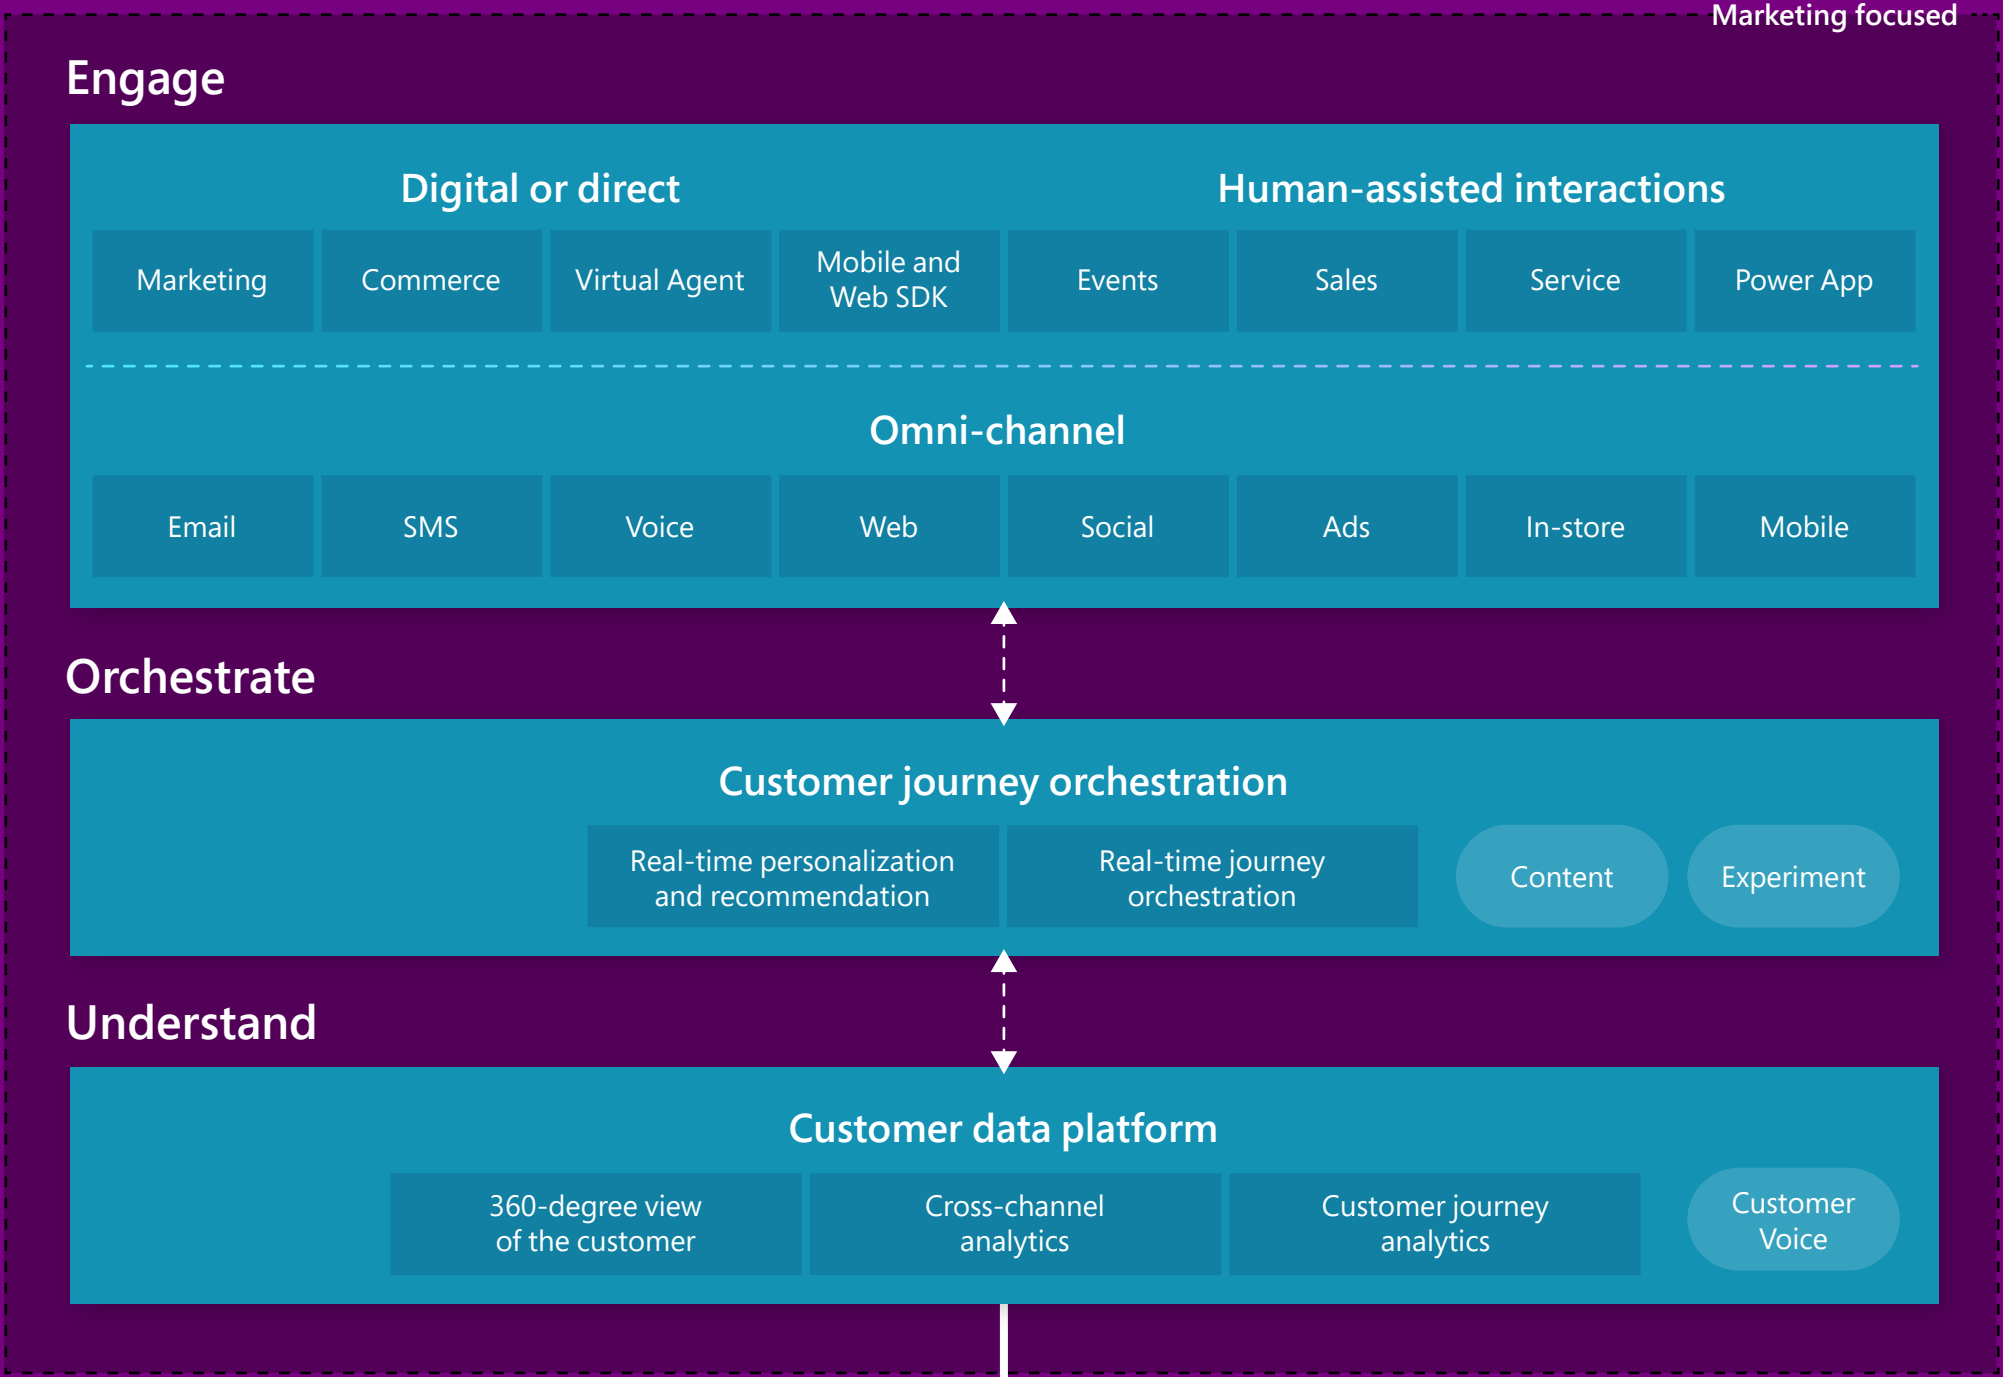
Marketing focused

Engage

Digital or direct

Human-assisted interactions

Marketing

Commerce

Virtual Agent

Mobile and Web SDK

Events

Sales

Service

Power App

Omni-channel

Email

SMS

Voice

Web

Social

Ads

In-store

Mobile

Orchestrate

Customer journey orchestration

Real-time personalization and recommendation

Real-time journey orchestration

Content

Experiment

Understand

Customer data platform

360-degree view of the customer

Cross-channel analytics

Customer journey analytics

Customer Voice